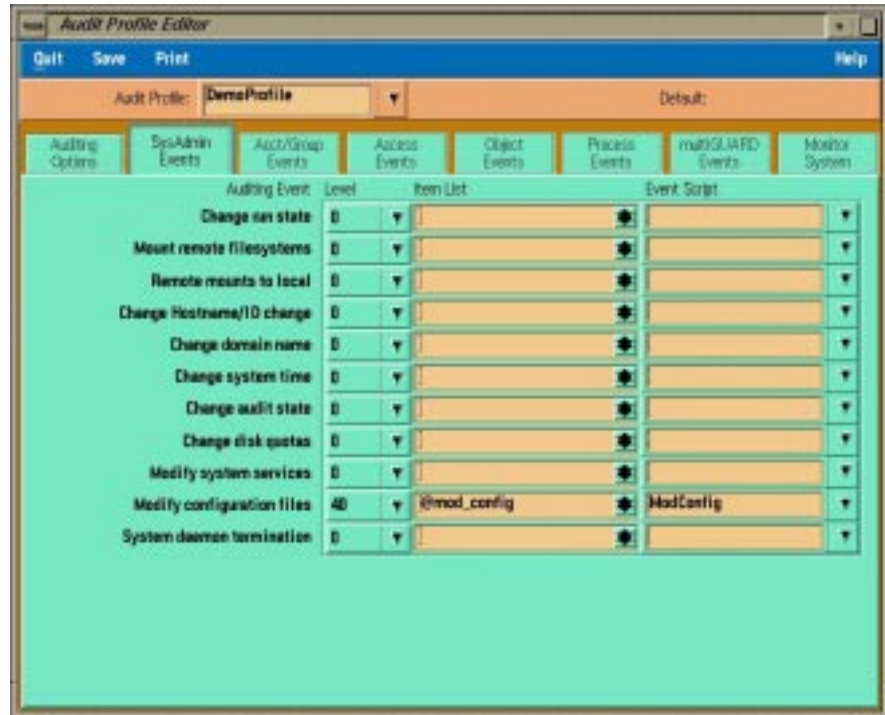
Audit Profile Editor

Quit Save Print Help

Audit Profile: DemoProfile Default:

Auditing Options | SysAdmin Events | Acct/Group Events | Access Events | Object Events | Process Events | multiGUARD Events | Monitor System

| Auditing Event | Level | Item List | Event Script |
|---|---|---|---|
| Change run state | 0 | | |
| Mount remote filesystems | 0 | | |
| Remote mounts to local | 0 | | |
| Change Hostname/ID change | 0 | | |
| Change domain name | 0 | | |
| Change system time | 0 | | |
| Change audit state | 0 | | |
| Change disk quotas | 0 | | |
| Modify system services | 0 | | |
| Modify configuration files | 40 | @mod_config | ModConfig |
| System daemon termination | 0 | | |